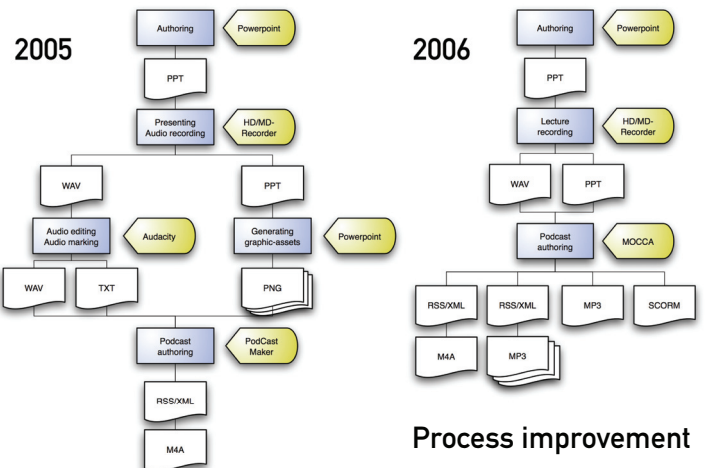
2005

Authoring

Powerpoint

PPT

Presenting Audio recording

HD/MD-Recorder

WAV

PPT

Audio editing Audio marking

Audacity

Generating graphic-assets

Powerpoint

WAV

TXT

PNG

Podcast authoring

PodCast Maker

RSS/XML

M4A

2006

Authoring

Powerpoint

PPT

Lecture recording

HD/MD-Recorder

WAV

PPT

Podcast authoring

MOCCA

RSS/XML

RSS/XML

MP3

SCORM

M4A

MP3

Process improvement